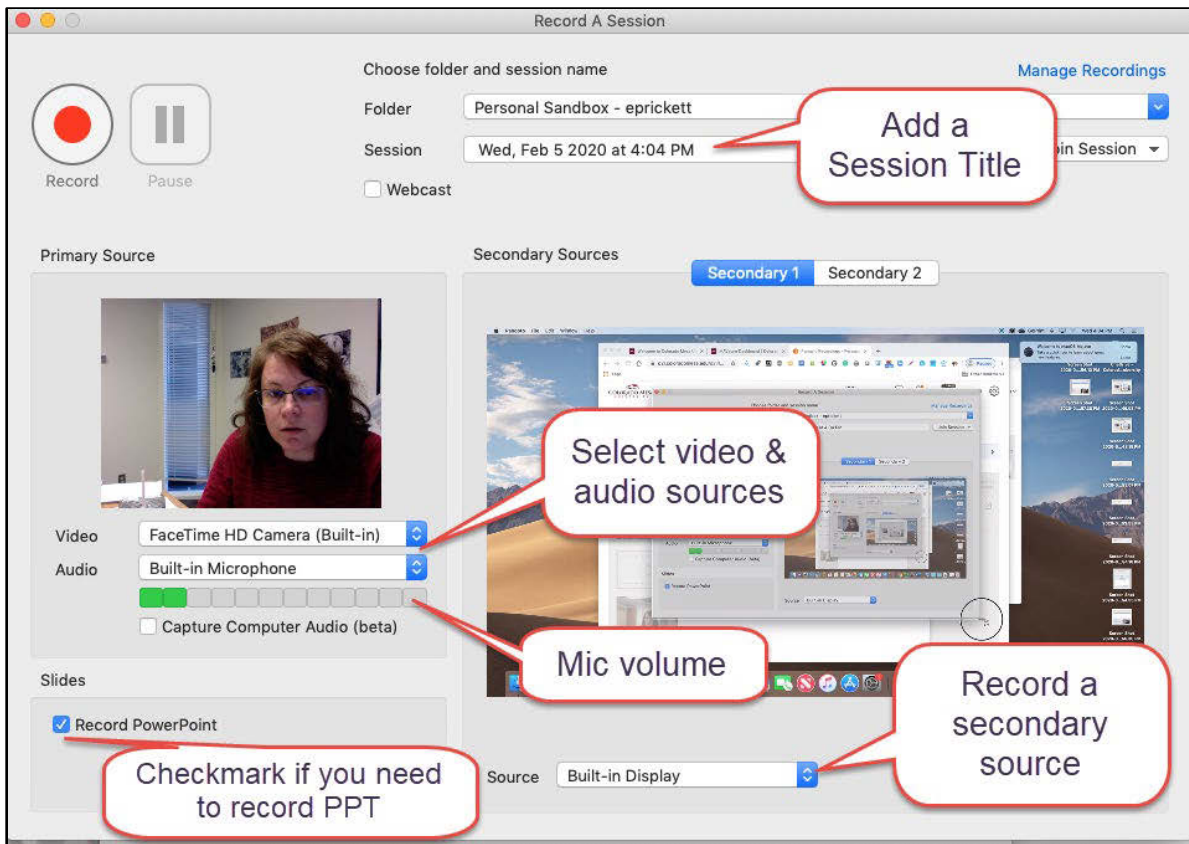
Record A Session

Record

Pause

Choose folder and session name

Manage Recordings

Folder

Personal Sandbox - eprickett

Session

Wed, Feb 5 2020 at 4:04 PM

Add a Session Title

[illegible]in Session

Webcast

Primary Source

Secondary Sources

Secondary 1

Secondary 2

Select video & audio sources

Video

FaceTime HD Camera (Built-in)

Audio

Built-in Microphone

Capture Computer Audio (beta)

Mic volume

Slides

Record PowerPoint

Record a secondary source

Checkmark if you need to record PPT

Source

Built-in Display